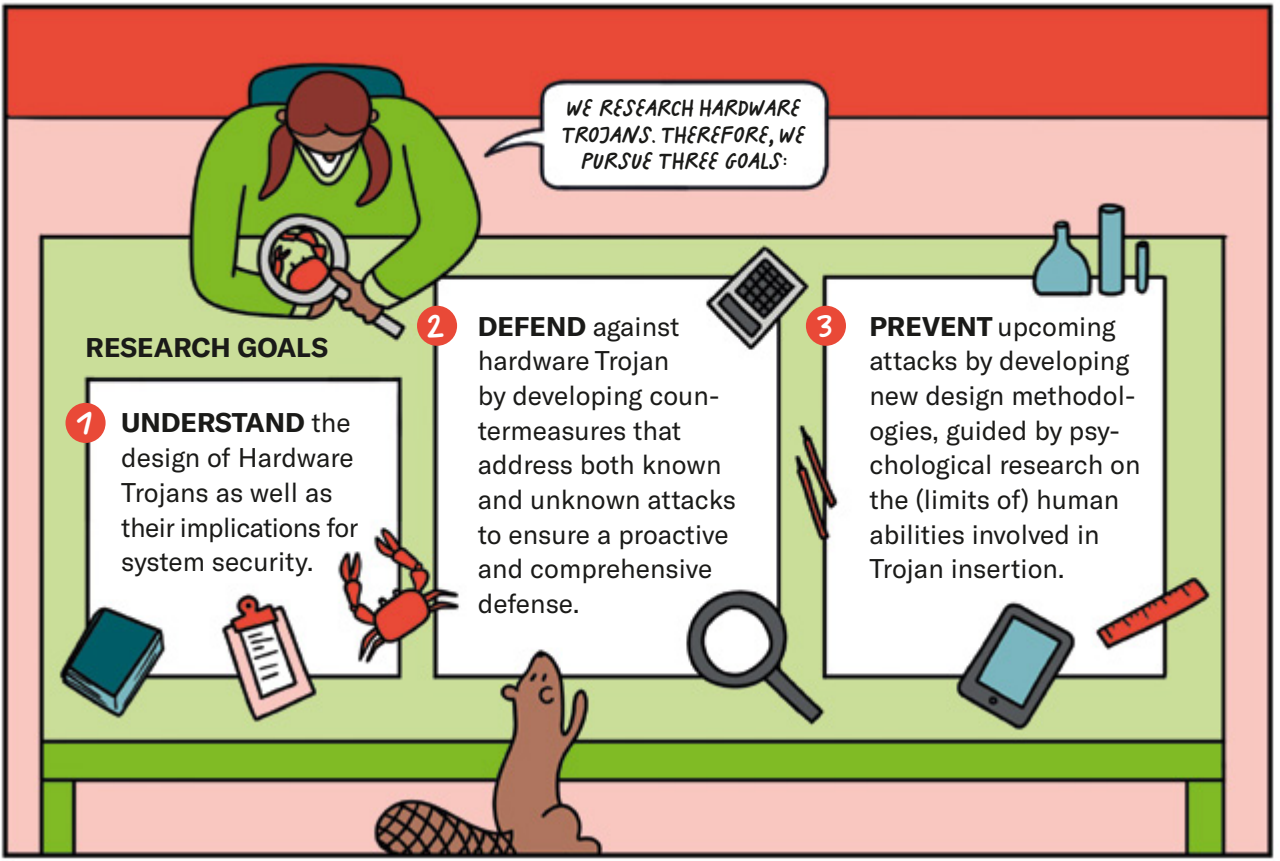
WE RESEARCH HARDWARE TROJANS. THEREFORE, WE PURSUE THREE GOALS:

RESEARCH GOALS

1 UNDERSTAND the design of Hardware Trojans as well as their implications for system security.

2 DEFEND against hardware Trojan by developing countermeasures that address both known and unknown attacks to ensure a proactive and comprehensive defense.

3 PREVENT upcoming attacks by developing new design methodologies, guided by psychological research on the (limits of) human abilities involved in Trojan insertion.